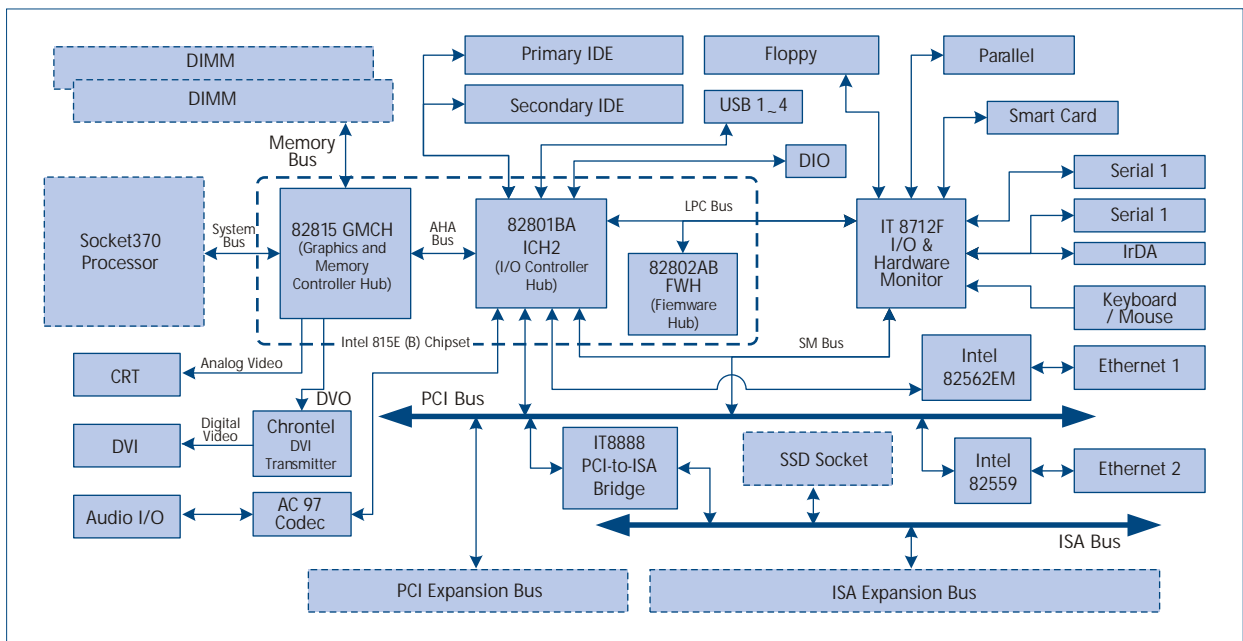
DIMM

DIMM

Memory Bus

Socket370 Processor

System Bus

82815 GMCH (Graphics and Memory Controller Hub)

AHA Bus

Primary IDE

Secondary IDE

Floppy

USB 1~4

DIO

82801BA ICH2 (I/O Controller Hub)

LPC Bus

82802AB FWH (Fiemware Hub)

Intel 815E (B) Chipset

Parallel

Smart Card

IT 8712F I/O & Hardware Monitor

Serial 1

Serial 1

IrDA

Keyboard / Mouse

SM Bus

Intel 82562EM

Ethernet 1

CRT

Analog Video

DVO

DVI

Digital Video

Chrontel DVI Transmitter

Audio I/O

AC 97 Codec

PCI Bus

IT8888 PCI-to-ISA Bridge

SSD Socket

Intel 82559

Ethernet 2

ISA Bus

PCI Expansion Bus

ISA Expansion Bus